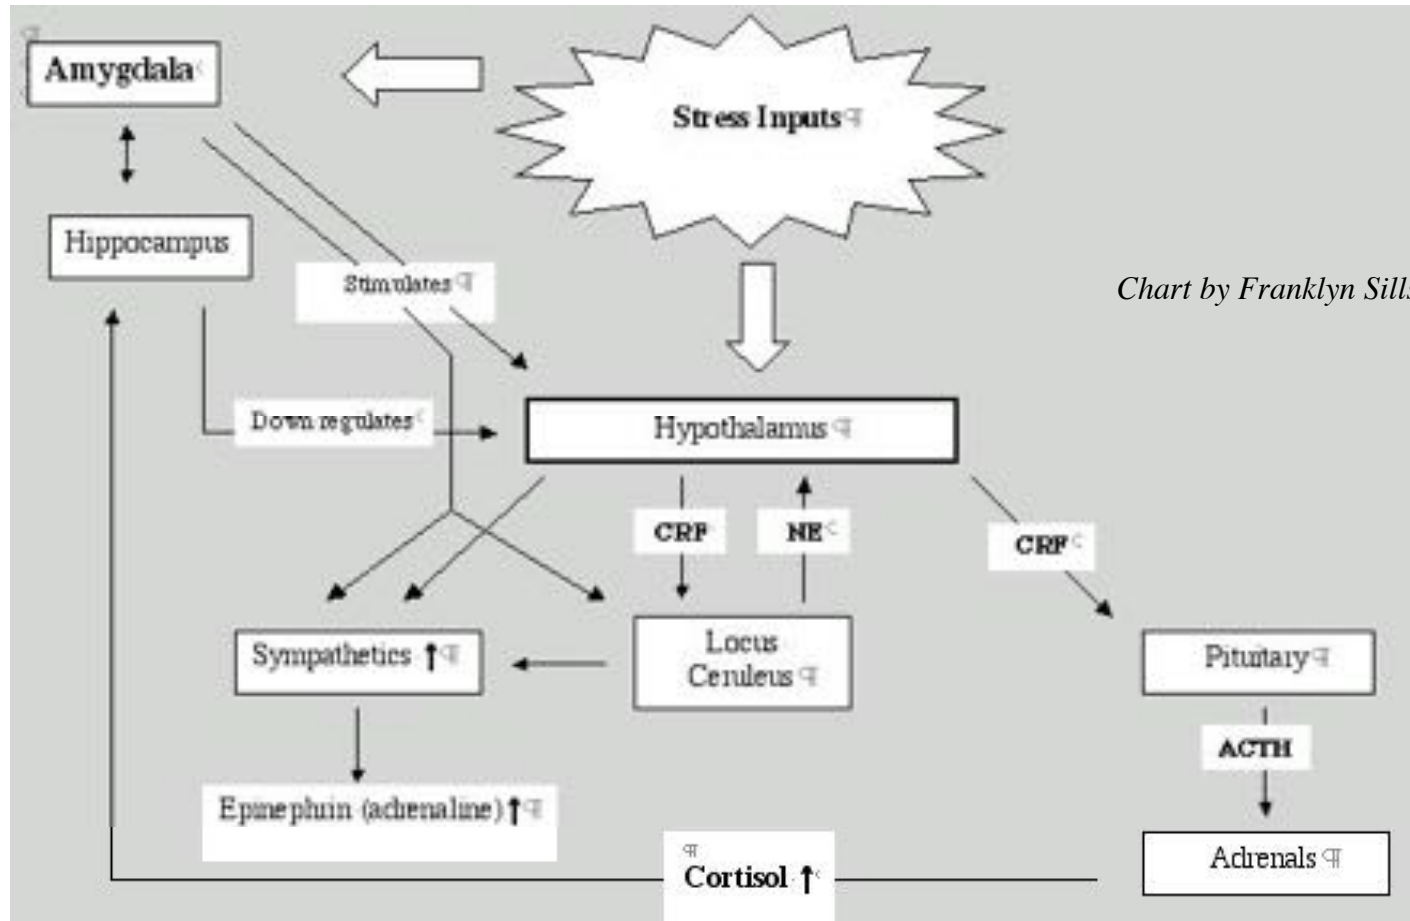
Amygdala

Stress Inputs

Hippocampus

Stimulates

Chart by Franklyn Sill

Down regulates

Hypothalamus

CRF

NE

CRF

Sympathetics ↑

Locus Ceruleus

Pituitary

ACTH

Epinephrin (adrenaline) ↑

Cortisol ↑

Adrenals